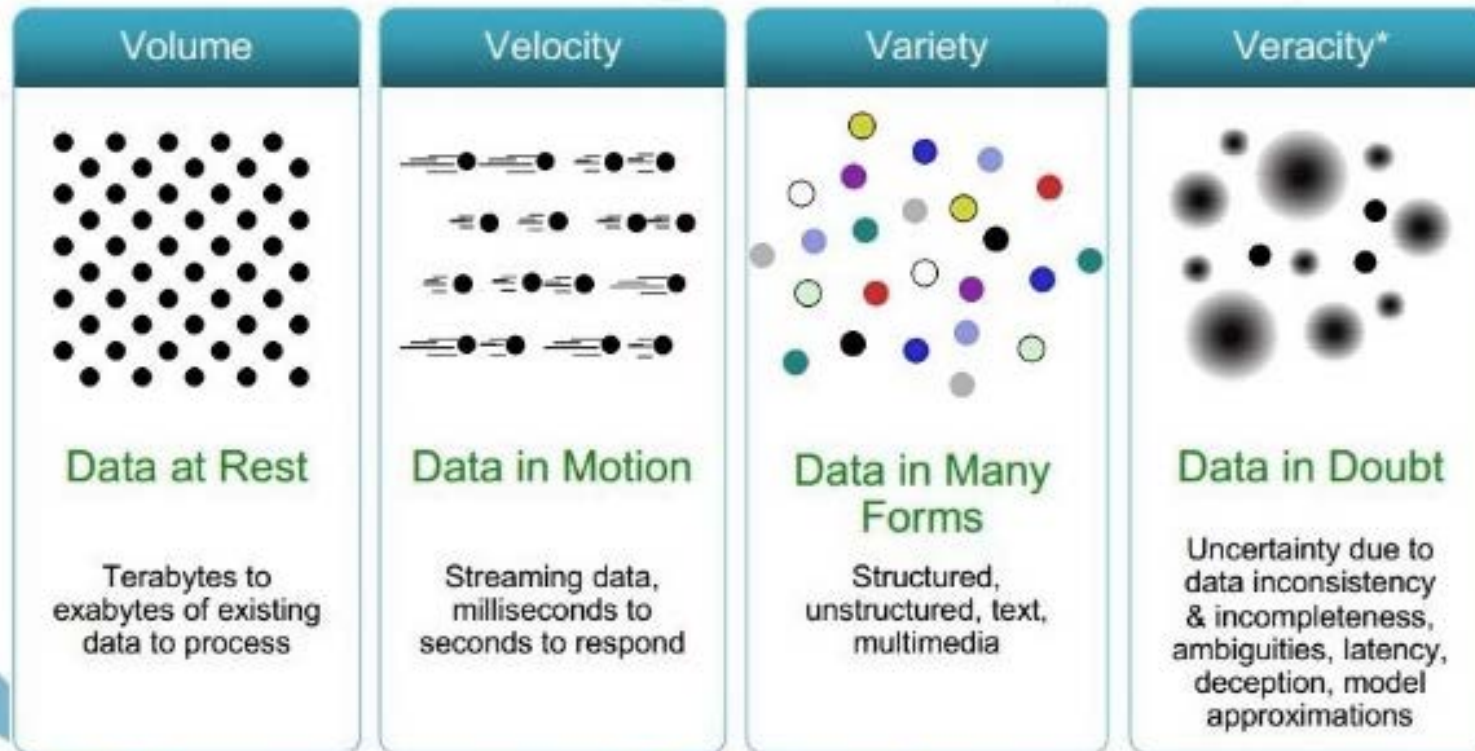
Volume

Data at Rest

Terabytes to exabytes of existing data to process

Velocity

Data in Motion

Streaming data, milliseconds to seconds to respond

Variety

Data in Many Forms

Structured, unstructured, text, multimedia

Veracity*

Data in Doubt

Uncertainty due to data inconsistency & incompleteness, ambiguities, latency, deception, model approximations